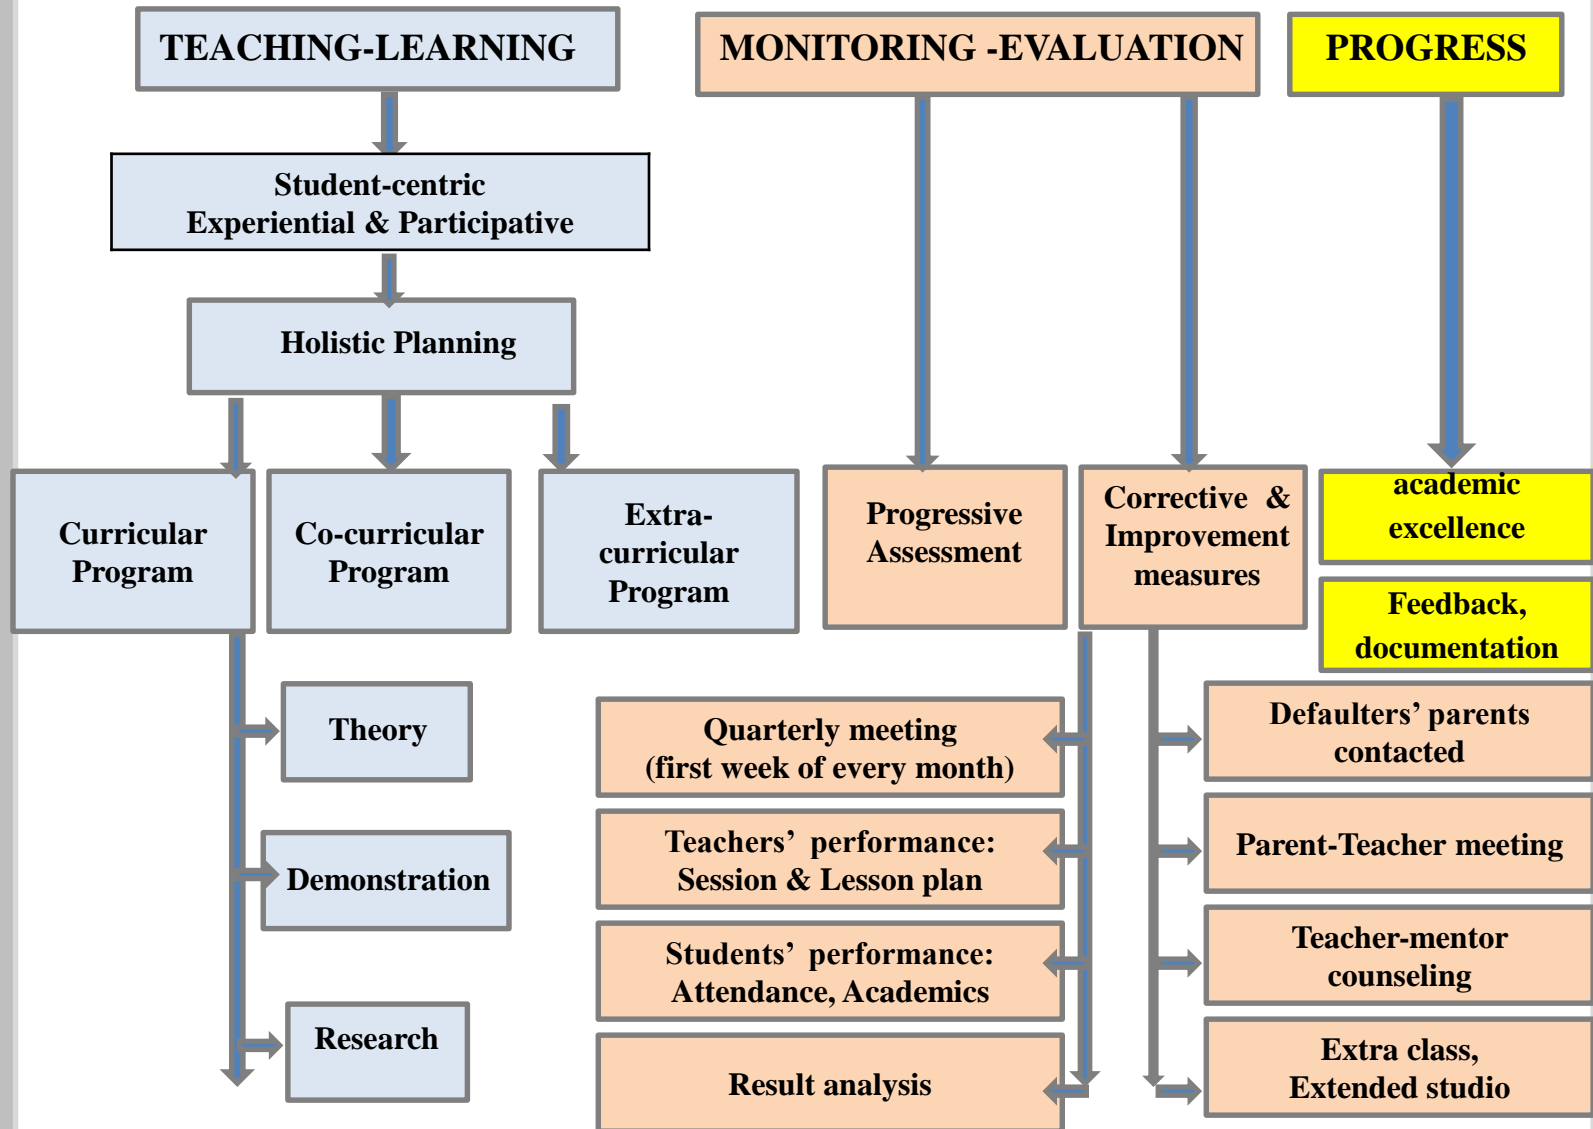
TEACHING-LEARNING

MONITORING -EVALUATION

PROGRESS

Student-centric
Experiential & Participative

Holistic Planning

Curricular Program

Co-curricular Program

Extra-curricular Program

Progressive Assessment

Corrective & Improvement measures

academic excellence

Feedback, documentation

Theory

Demonstration

Research

Quarterly meeting
(first week of every month)

Teachers' performance:
Session & Lesson plan

Students' performance:
Attendance, Academics

Result analysis

Defaulters' parents contacted

Parent-Teacher meeting

Teacher-mentor counseling

Extra class,
Extended studio